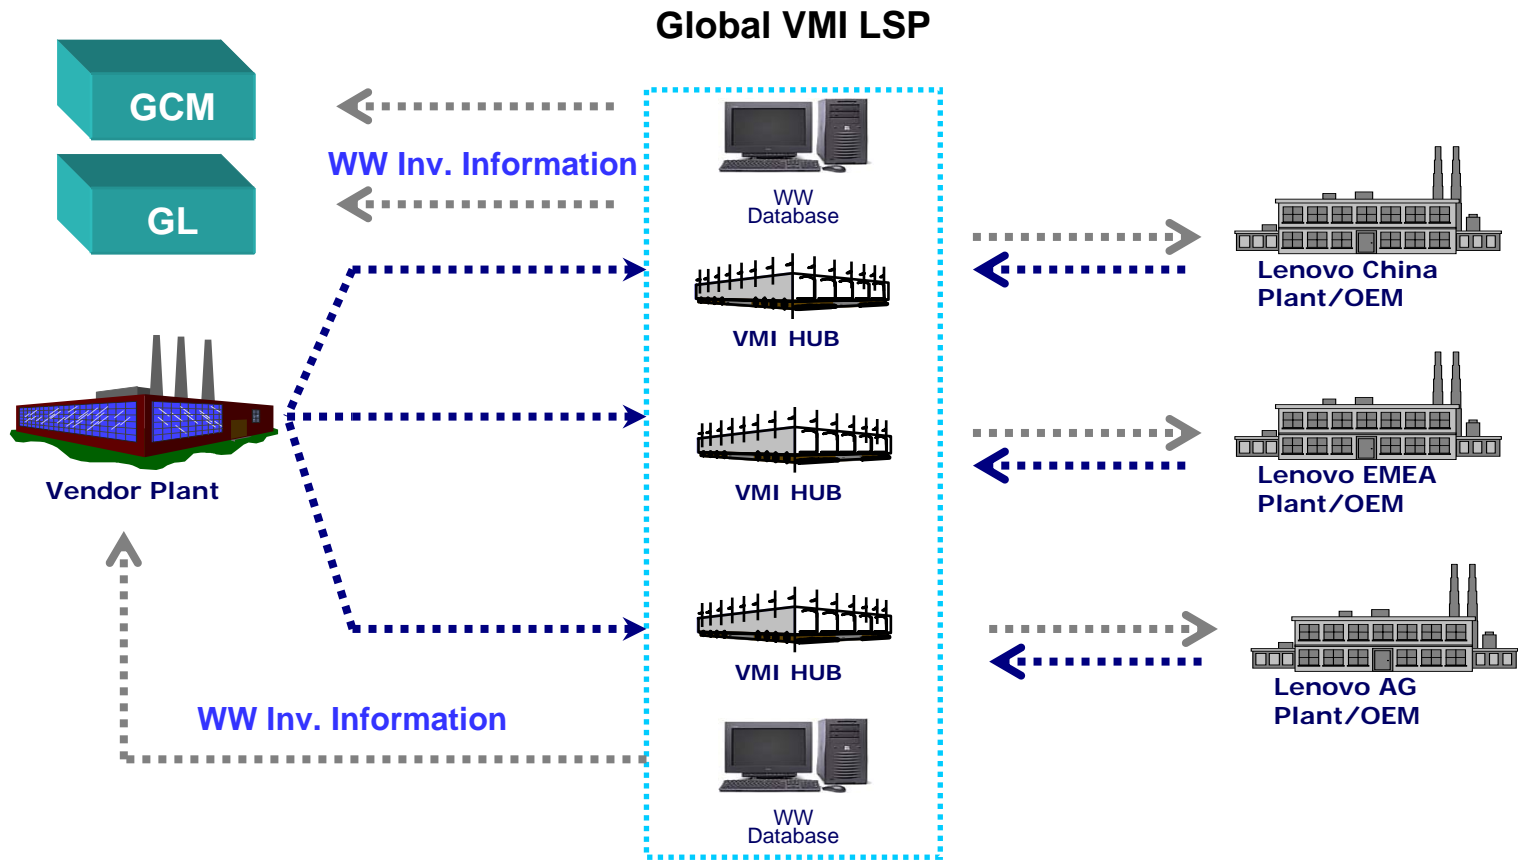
Global VMI LSP

GCM

GL

WW Inv. Information

WW Database

VMI HUB

VMI HUB

VMI HUB

WW Database

Lenovo China Plant/OEM

Lenovo EMEA Plant/OEM

Lenovo AG Plant/OEM

Vendor Plant

WW Inv. Information